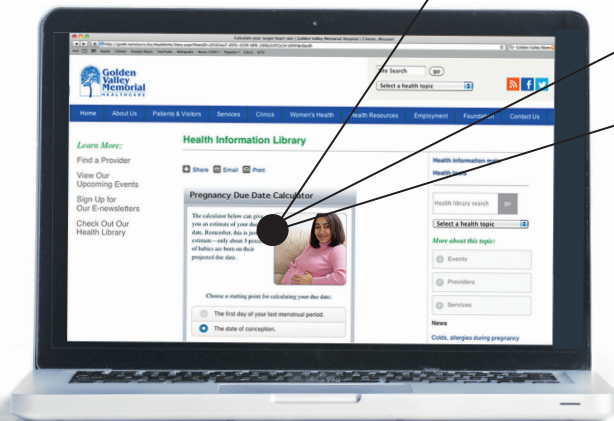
Calculate your target heart rate | Golden Valley Memorial Hospital | Clinton, Missouri

Golden Valley Memorial HEALTHCARE

Site Search go

Select a health topic

Home About Us Patients & Visitors Services Clinics Women's Health Health Resources Employment Foundation Contact Us

Learn More:

Find a Provider

View Our Upcoming Events

Sign Up for Our E-newsletters

Check Out Our Health Library

Health Information Library

Share Email Print

Pregnancy Due Date Calculator

The calculator below can give you an estimate of your du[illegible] date. Remember, this is jus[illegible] estimate—only about 5 perc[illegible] of babies are born on their projected due date.

Choose a starting point for calculating your due date:

The first day of your last menstrual period.

The date of conception.

Health information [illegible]

Health tools

Health library search go

Select a health topic

More about this topic:

Events

Providers

Services

News

Colds, allergies during pregnancy